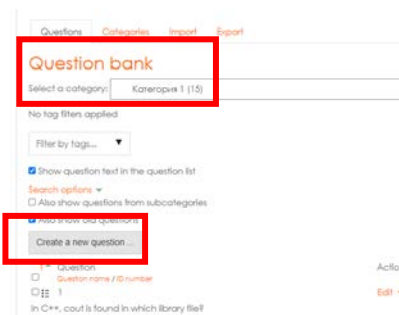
Questions Categories Import Export

Question bank

Select a category: Категория 1 (15)

No tag filters applied

Filter by tags... ▼

Show question text in the question list

Search options ▾

Also show questions from subcategories

Also show old questions

Create a new question ...

Question
Question name / ID number

Actio

1

Edit

In C++, cout is found in which library file?